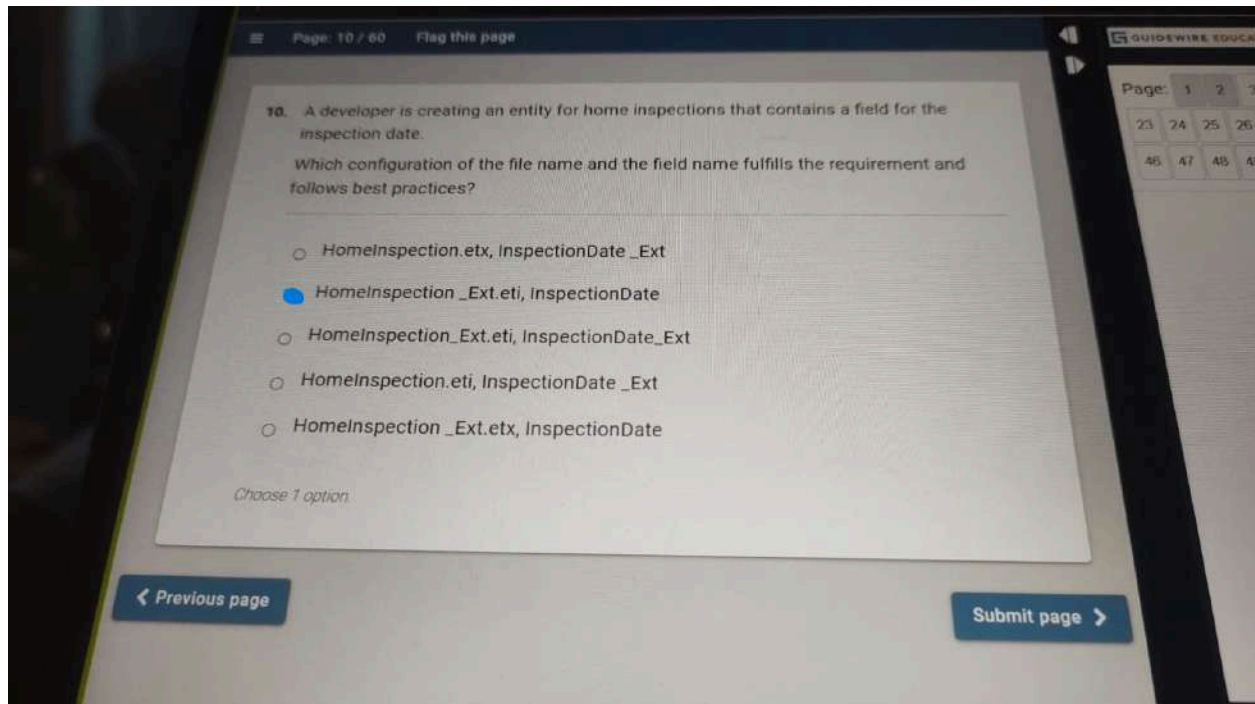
Page: 10 / 60 Flag this page

10. A developer is creating an entity for home inspections that contains a field for the inspection date.

Which configuration of the file name and the field name fulfills the requirement and follows best practices?

HomeInspection.etx, InspectionDate _Ext

HomeInspection _Ext.eti, InspectionDate

HomeInspection_Ext.eti, InspectionDate_Ext

HomeInspection.eti, InspectionDate _Ext

HomeInspection _Ext.etx, InspectionDate

Choose 1 option.

< Previous page

Submit page >

GUIDEWIRE EDUCA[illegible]

Page: 1 2 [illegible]

23 24 25 26

46 47 48 4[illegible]